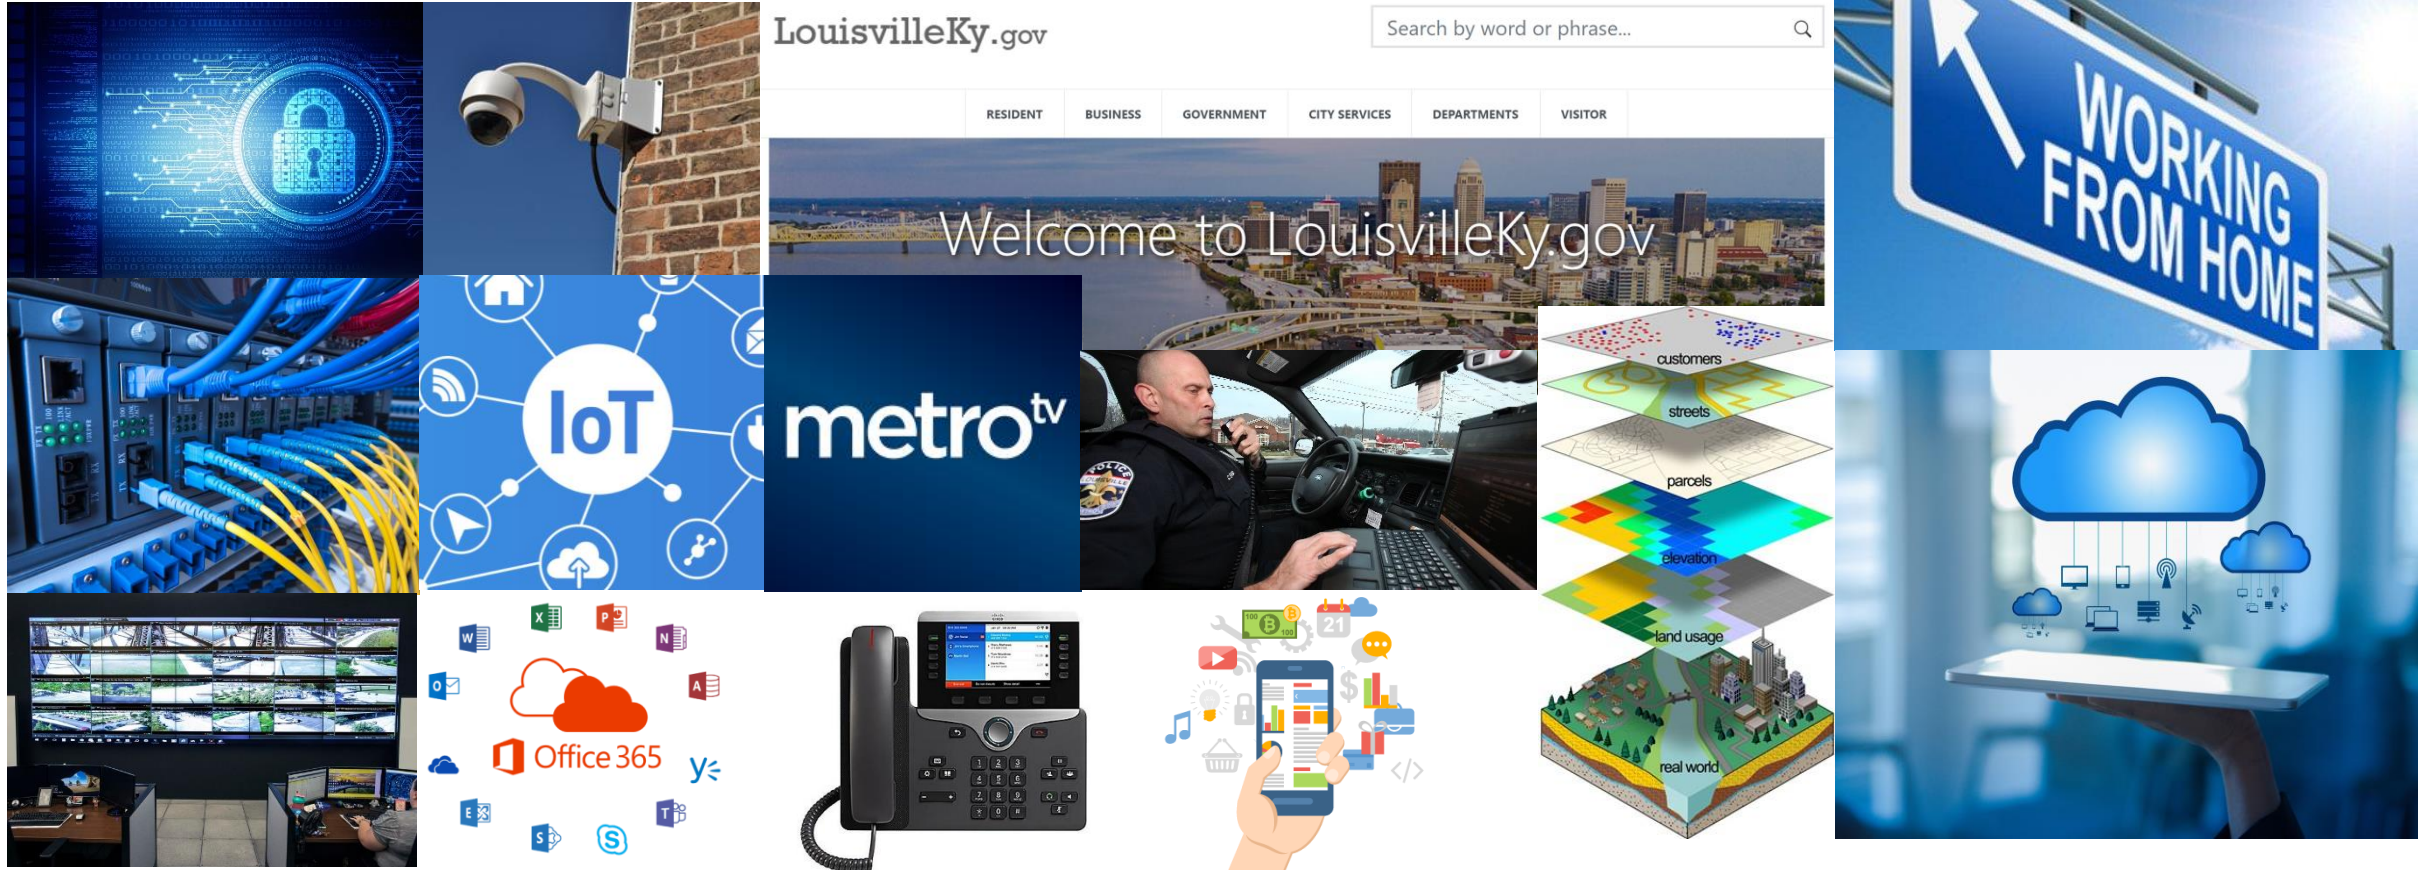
LouisvilleKy.gov

Search by word or phrase...

RESIDENT BUSINESS GOVERNMENT CITY SERVICES DEPARTMENTS VISITOR

Welcome to LouisvilleKy.gov

WORKING FROM HOME

IoT

metro tv

POLICE

customers

streets

parcels

elevation

land usage

real world

Office 365

21